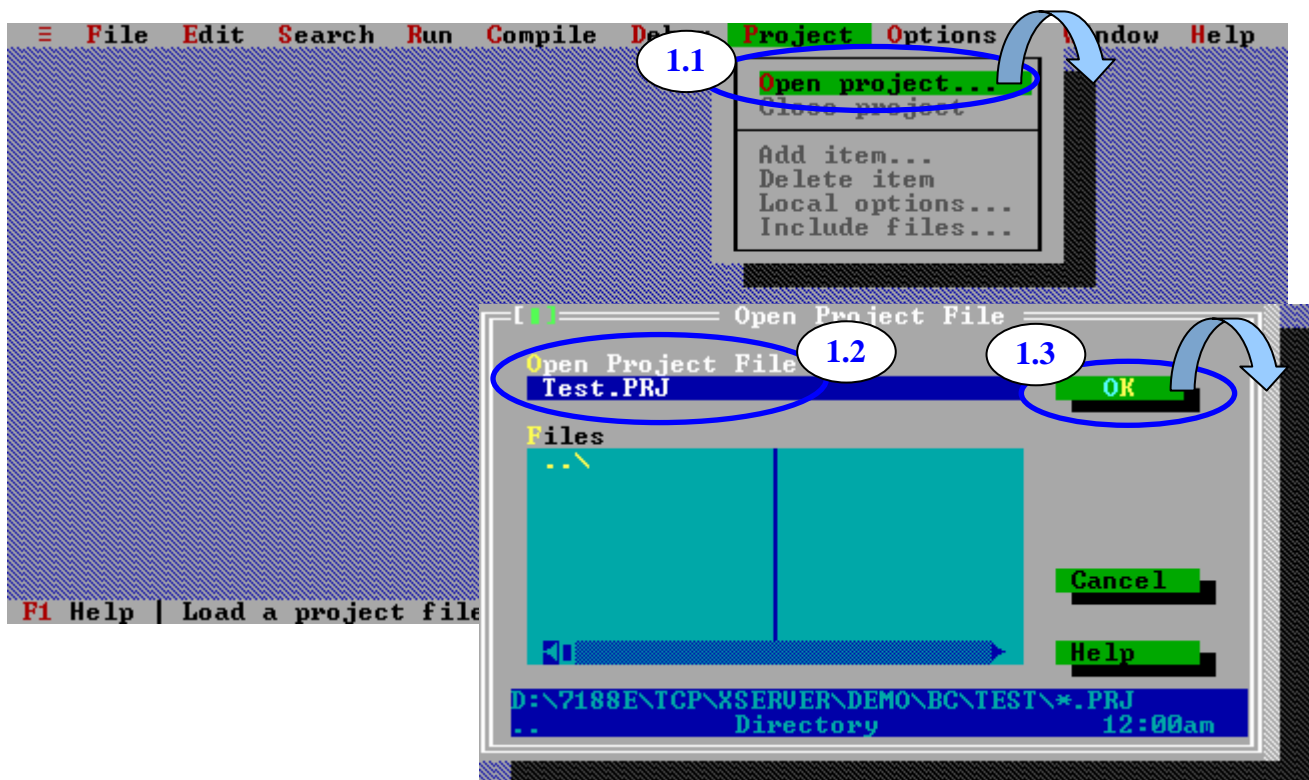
≡ File Edit Search Run Compile Debug Project Options Window Help

1.1

Open project...
Close project

Add item...
Delete item
Local options...
Include files...

[■] Open Project File

Open Project File
Test.PRJ

1.2

1.3

OK

Files
..\

Cancel

Help

D:\7188E\TCP\XSERVER\DEMO\BC\TEST\*.PRJ
.. Directory 12:00am

F1 Help | Load a project file